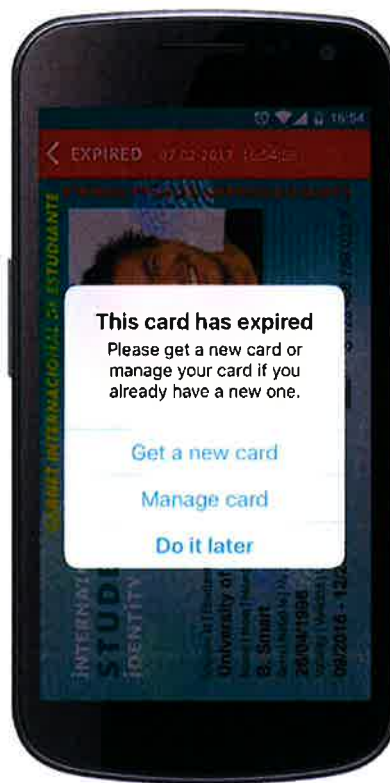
16:54

EXPIRED 07.02.2017 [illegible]

CARNET INTERNACIONAL DE ESTUDIANTE

This card has expired

Please get a new card or manage your card if you already have a new one.

Get a new card

Manage card

Do it later

INTERNA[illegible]
STUDE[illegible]
IDENTITY

University of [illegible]
20/04/1998
B. Smart
09/2016 - 12/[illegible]